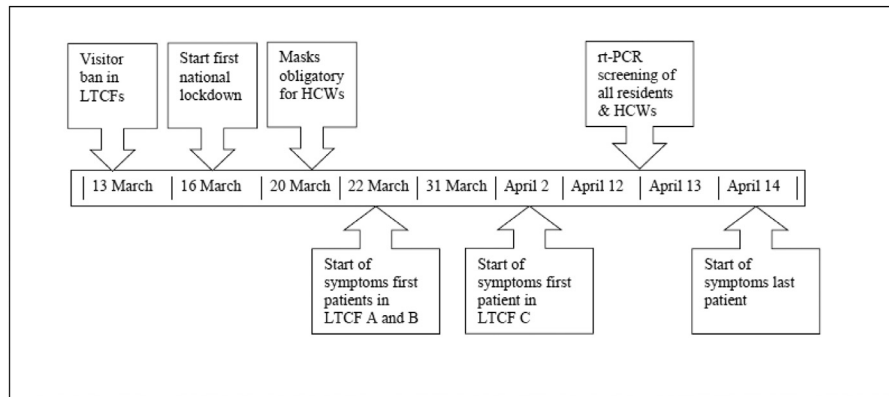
Visitor ban in LTCFs

Start first national lockdown

Masks obligatory for HCWs

rt-PCR screening of all residents & HCWs

| 13 March | 16 March | 20 March | 22 March | 31 March | April 2 | April 12 | April 13 | April 14 |
|---|---|---|---|---|---|---|---|---|

Start of symptoms first patients in LTCF A and B

Start of symptoms first patient in LTCF C

Start of symptoms last patient